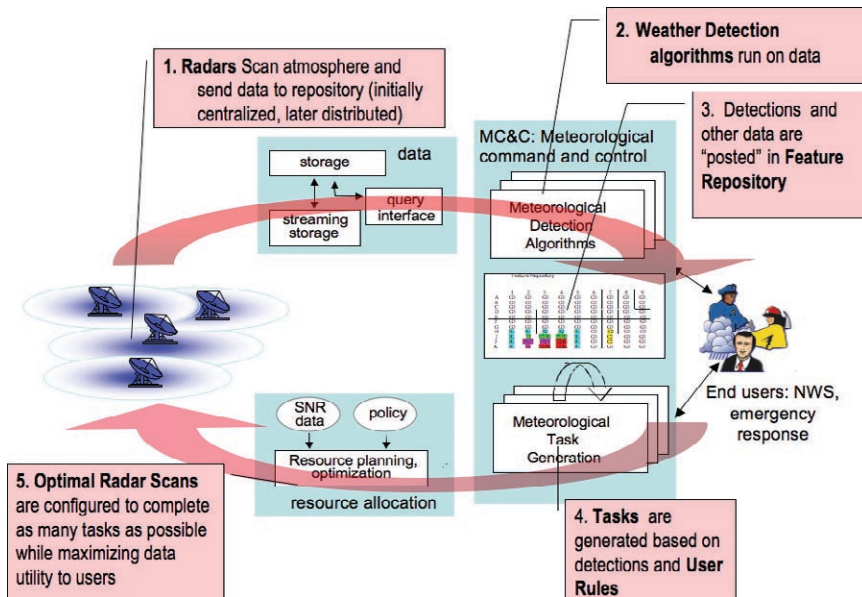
1. **Radars** Scan atmosphere and send data to repository (initially centralized, later distributed)

2. **Weather Detection algorithms** run on data

3. Detections and other data are "posted" in **Feature Repository**

storage

data

streaming storage

query interface

MC&C: Meteorological command and control

Meteorological Detection Algorithms

Feature Repository

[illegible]

End users: NWS, emergency response

SNR data

policy

Resource planning, optimization

resource allocation

Meteorological Task Generation

5. **Optimal Radar Scans** are configured to complete as many tasks as possible while maximizing data utility to users

4. **Tasks** are generated based on detections and **User Rules**